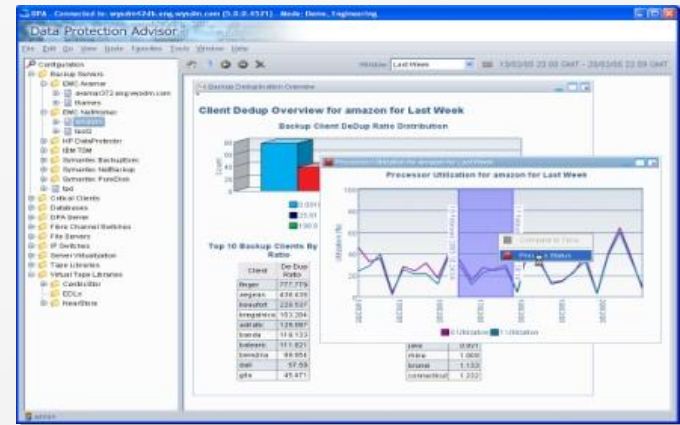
DPA Connected to: wpxdev524b.eng.wpxdm.com (5.0.0.4521) Mode: Demo, Engineering

Data Protection Advisor

File Edit Go View Tools Favorites Tools Window Help

Configuration
Backup Servers
EMC Avamar
avamar072.engwpxdm.com
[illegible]
EMC NetWorker
amazon
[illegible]
HP DataProtector
IBM TSM
Symantec BackupExec
Symantec NetBackup
Symantec PureDisk
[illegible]
Critical Clients
Databases
DPA Server
Fibre Channel Switches
File Servers
IP Switches
Server Virtualization
Tape Libraries
Virtual Tape Libraries
Controller
EDLs
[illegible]

Window Last Week

13/03/08 22:03 GMT - 20/03/08 22:03 GMT

Backup Deduplication Overview

Client Dedup Overview for amazon for Last Week

Backup Client DeDup Ratio Distribution

Count

Top 10 Backup Clients By Ratio

| Client | De Dup Ratio |
|---|---|
| llinger | 777.779 |
| aegean | 438.639 |
| beaufort | 228.537 |
| bregatrice | 153.204 |
| adriatic | 128.897 |
| banda | 118.133 |
| balearic | 111.821 |
| baredina | 99.854 |
| dell | 57.59 |
| gfix | 45.471 |

| | |
|---|---|
| java | 0.921 |
| riviera | 1.000 |
| bruinei | 1.132 |
| connecticut | 1.222 |

Processor Utilization for amazon for Last Week

Processor Utilization for amazon for Last Week

Utilization (%)

Compare in Time

Processor Status

% Utilization % Utilization